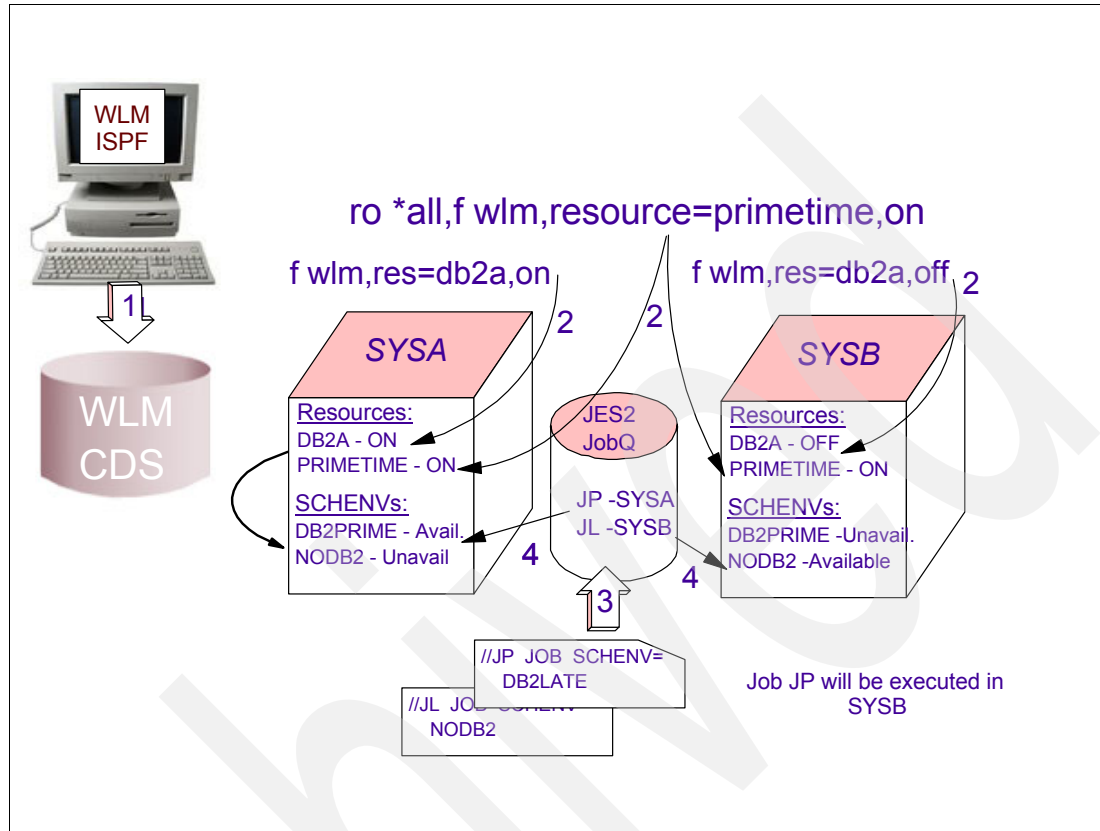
WLM
ISPF

1

WLM
CDS

ro *all,f wlm,resource=primetime,on

f wlm,res=db2a,on

2

2

f wlm,res=db2a,off

2

SYSA

Resources:
DB2A - ON
PRIMETIME - ON

SCHENVs:
DB2PRIME - Avail.
NODB2 - Unavail

JES2
JobQ

JP -SYSA
JL -SYSB

4

3

4

SYSB

Resources:
DB2A - OFF
PRIMETIME - ON

SCHENVs:
DB2PRIME -Unavail.
NODB2 -Available

//JP JOB SCHENV=
DB2LATE

//JL JOB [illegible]
NODB2

Job JP will be executed in SYSB